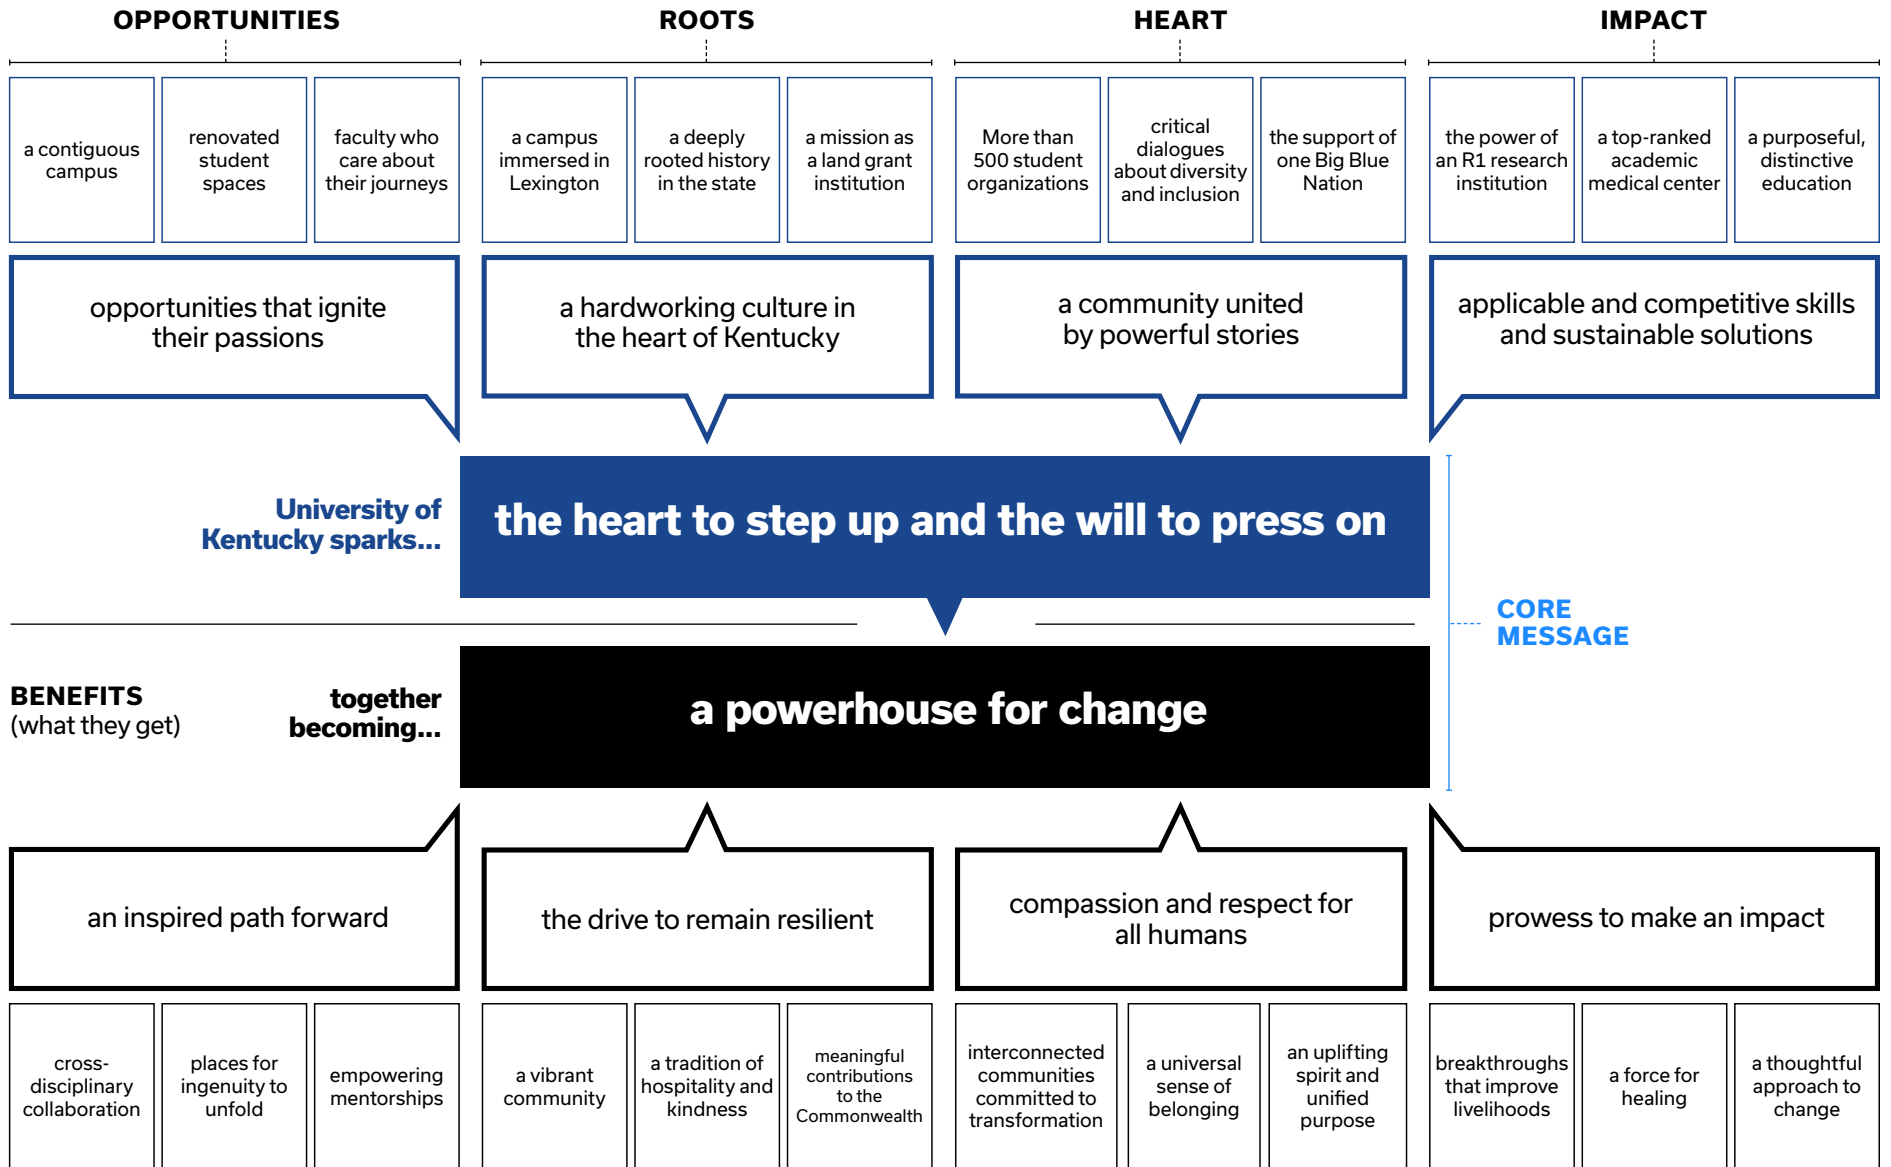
OPPORTUNITIES

ROOTS

HEART

IMPACT

a contiguous campus

renovated student spaces

faculty who care about their journeys

a campus immersed in Lexington

a deeply rooted history in the state

a mission as a land grant institution

More than 500 student organizations

critical dialogues about diversity and inclusion

the support of one Big Blue Nation

the power of an R1 research institution

a top-ranked academic medical center

a purposeful, distinctive education

opportunities that ignite their passions

a hardworking culture in the heart of Kentucky

a community united by powerful stories

applicable and competitive skills and sustainable solutions

University of Kentucky sparks...

the heart to step up and the will to press on

CORE MESSAGE

BENEFITS (what they get)

together becoming...

a powerhouse for change

an inspired path forward

the drive to remain resilient

compassion and respect for all humans

prowess to make an impact

cross-disciplinary collaboration

places for ingenuity to unfold

empowering mentorships

a vibrant community

a tradition of hospitality and kindness

meaningful contributions to the Commonwealth

interconnected communities committed to transformation

a universal sense of belonging

an uplifting spirit and unified purpose

breakthroughs that improve livelihoods

a force for healing

a thoughtful approach to change